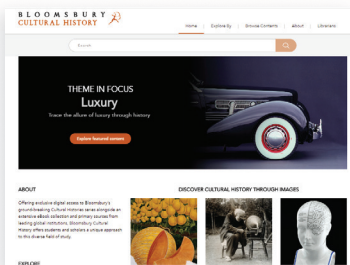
BLOOMSBURY
CULTURAL HISTORY

Home | Explore By | Browse Contents | About | Librarians

Search

THEME IN FOCUS
Luxury
Trace the allure of luxury through history

Explore featured content

ABOUT

Offering exclusive digital access to Bloomsbury's groundbreaking Cultural Histories series alongside an extensive eBook collection and primary sources from leading global institutions, Bloomsbury Cultural History offers students and scholars a unique approach to this diverse field of study.

DISCOVER CULTURAL HISTORY THROUGH IMAGES

EXPLORE